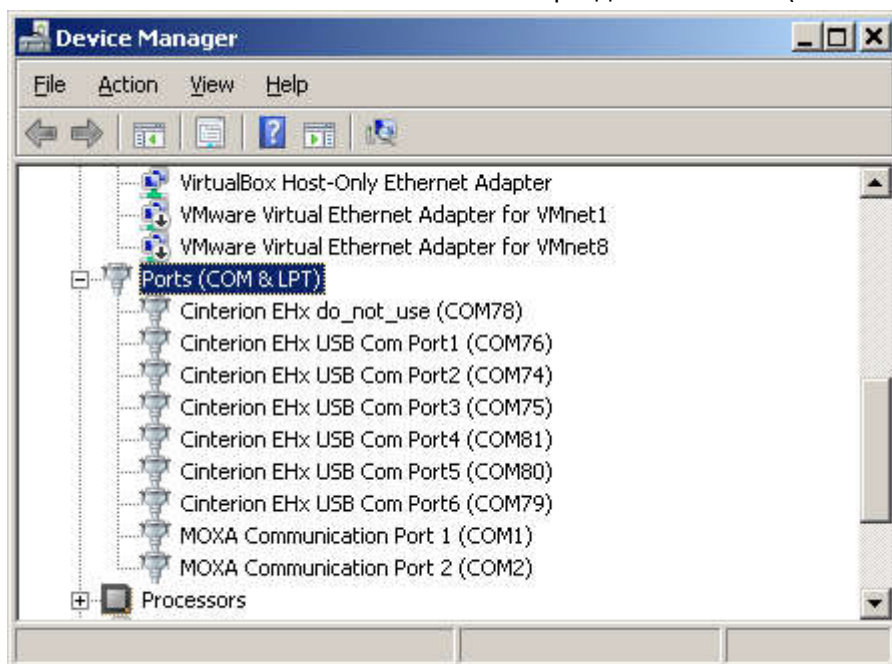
Device Manager

File Action View Help

VirtualBox Host-Only Ethernet Adapter
VMware Virtual Ethernet Adapter for VMnet1
VMware Virtual Ethernet Adapter for VMnet8
Ports (COM & LPT)
Cinterion EHx do_not_use (COM78)
Cinterion EHx USB Com Port1 (COM76)
Cinterion EHx USB Com Port2 (COM74)
Cinterion EHx USB Com Port3 (COM75)
Cinterion EHx USB Com Port4 (COM81)
Cinterion EHx USB Com Port5 (COM80)
Cinterion EHx USB Com Port6 (COM79)
MOXA Communication Port 1 (COM1)
MOXA Communication Port 2 (COM2)
Processors